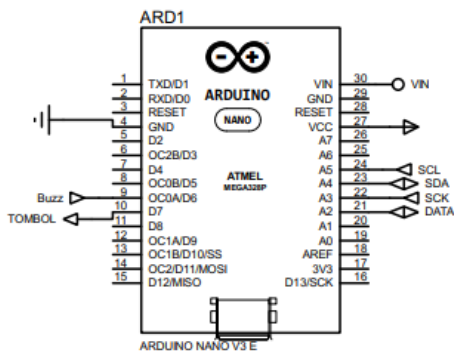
ARD1

ARDUINO

NANO

ATMEL
MEGA328P

1 TXD/D1
2 RXD/D0
3 RESET
4 GND
5 D2
6 OC2B/D3
7 D4
8 OC0B/D5
9 OC0A/D6
10 D7
11 D8
12 OC1A/D9
13 OC1B/D10/SS
14 OC2/D11/MOSI
15 D12/MISO

30 VIN
29 GND
28 RESET
27 VCC
26 A7
25 A6
24 A5
23 A4
22 A3
21 A2
20 A1
19 A0
18 AREF
17 3V3
16 D13/SCK

VIN
SCL
SDA
SCK
DATA
Buzz
TOMBOL

ARDUINO NANO V3 E